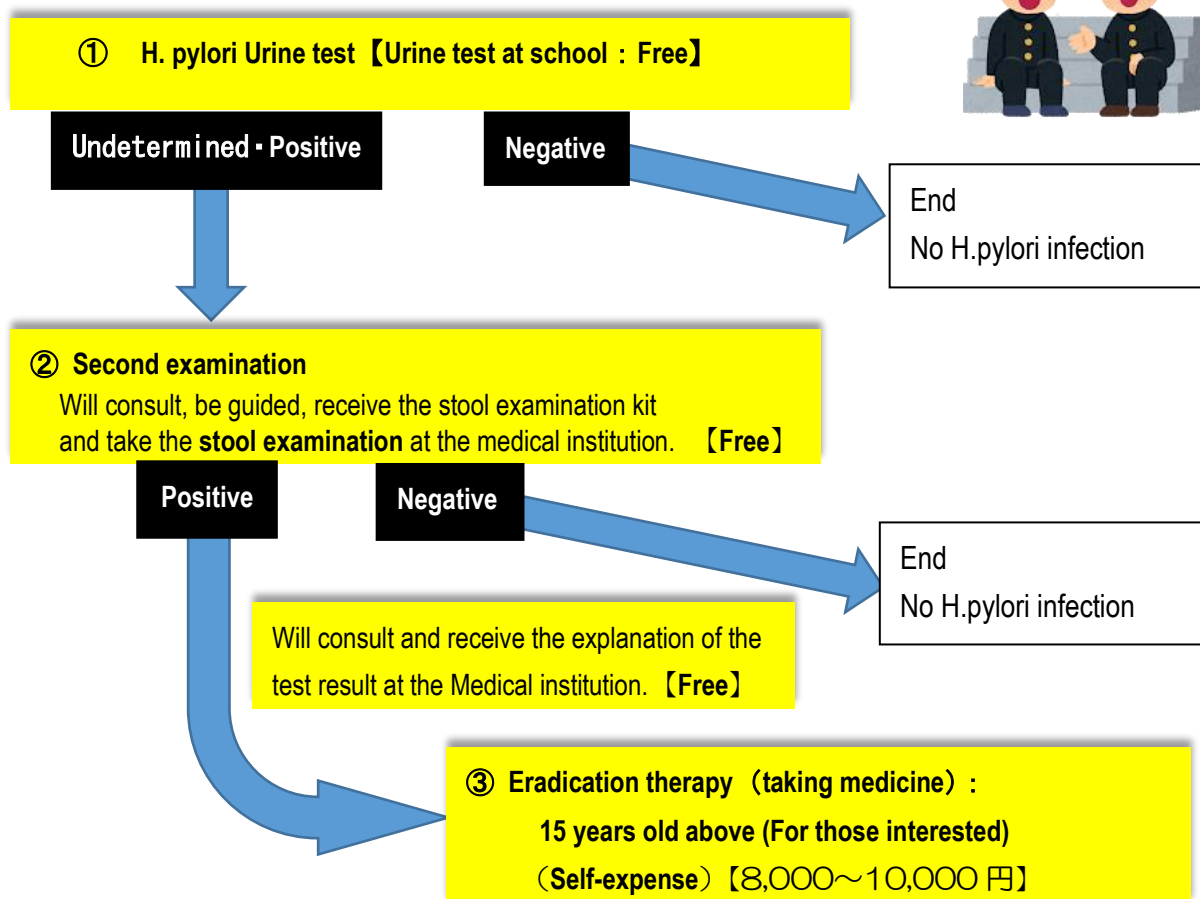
① H. pylori Urine test【Urine test at school：Free】

Undetermined・Positive

Negative

End
No H.pylori infection

② Second examination
Will consult, be guided, receive the stool examination kit and take the stool examination at the medical institution. 【Free】

Positive

Negative

End
No H.pylori infection

Will consult and receive the explanation of the test result at the Medical institution. 【Free】

③ Eradication therapy（taking medicine）:
15 years old above (For those interested)
（Self-expense）【8,000～10,000 円】